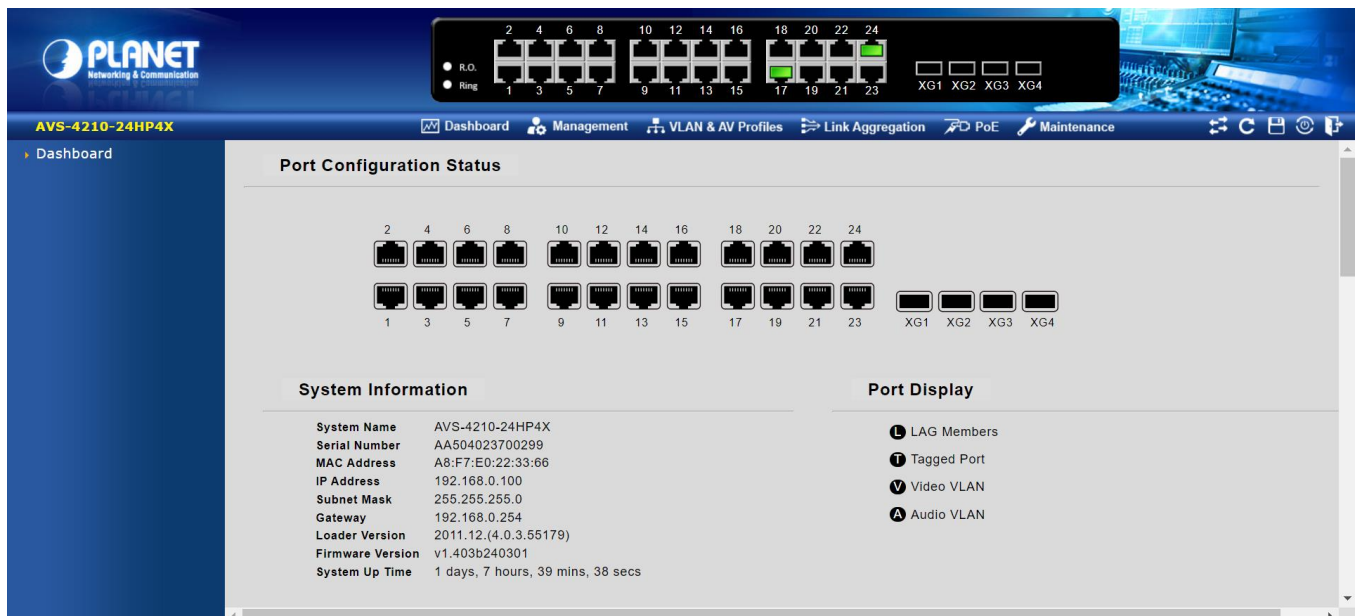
PLANET
Networking & Communication

2 4 6 8 10 12 14 16 18 20 22 24
R.O.
Ring
1 3 5 7 9 11 13 15 17 19 21 23
XG1 XG2 XG3 XG4

AVS-4210-24HP4X
Dashboard Management VLAN & AV Profiles Link Aggregation PoE Maintenance

Dashboard

Port Configuration Status

2 4 6 8 10 12 14 16 18 20 22 24
1 3 5 7 9 11 13 15 17 19 21 23
XG1 XG2 XG3 XG4

System Information

| | |
|---|---|
| System Name | AVS-4210-24HP4X |
| Serial Number | AA504023700299 |
| MAC Address | A8:F7:E0:22:33:66 |
| IP Address | 192.168.0.100 |
| Subnet Mask | 255.255.255.0 |
| Gateway | 192.168.0.254 |
| Loader Version | 2011.12.(4.0.3.55179) |
| Firmware Version | v1.403b240301 |
| System Up Time | 1 days, 7 hours, 39 mins, 38 secs |

Port Display

L LAG Members
T Tagged Port
V Video VLAN
A Audio VLAN